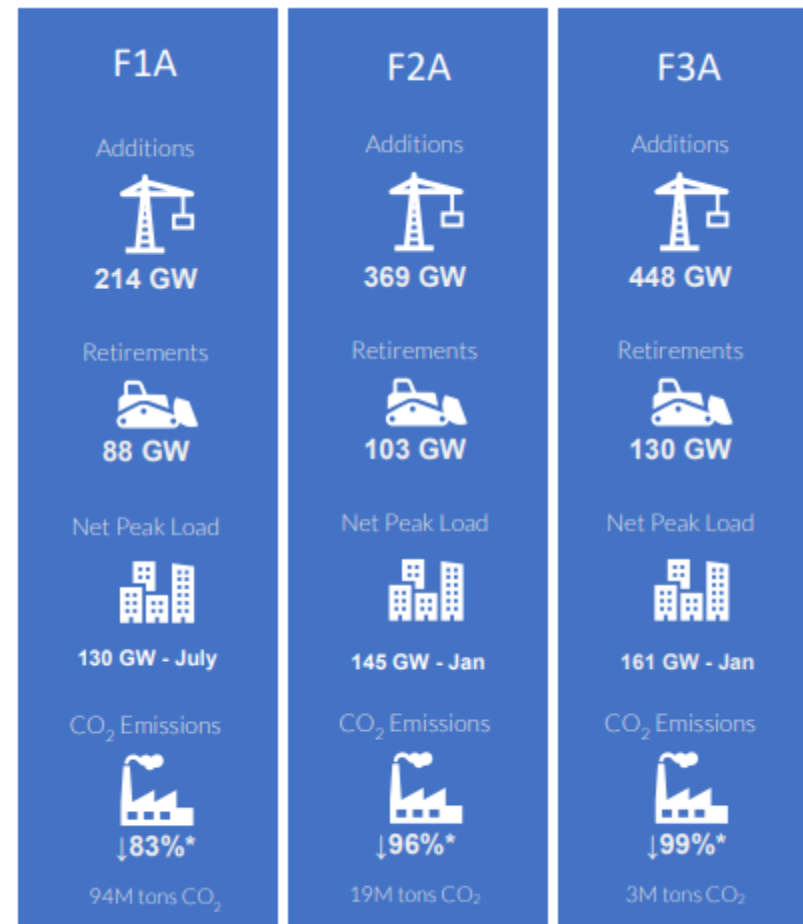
F1A

Additions

214 GW

Retirements

88 GW

Net Peak Load

130 GW - July

$CO_2$ Emissions

↓83%*

94M tons $CO_2$

F2A

Additions

369 GW

Retirements

103 GW

Net Peak Load

145 GW - Jan

$CO_2$ Emissions

↓96%*

19M tons $CO_2$

F3A

Additions

448 GW

Retirements

130 GW

Net Peak Load

161 GW - Jan

$CO_2$ Emissions

↓99%*

3M tons $CO_2$